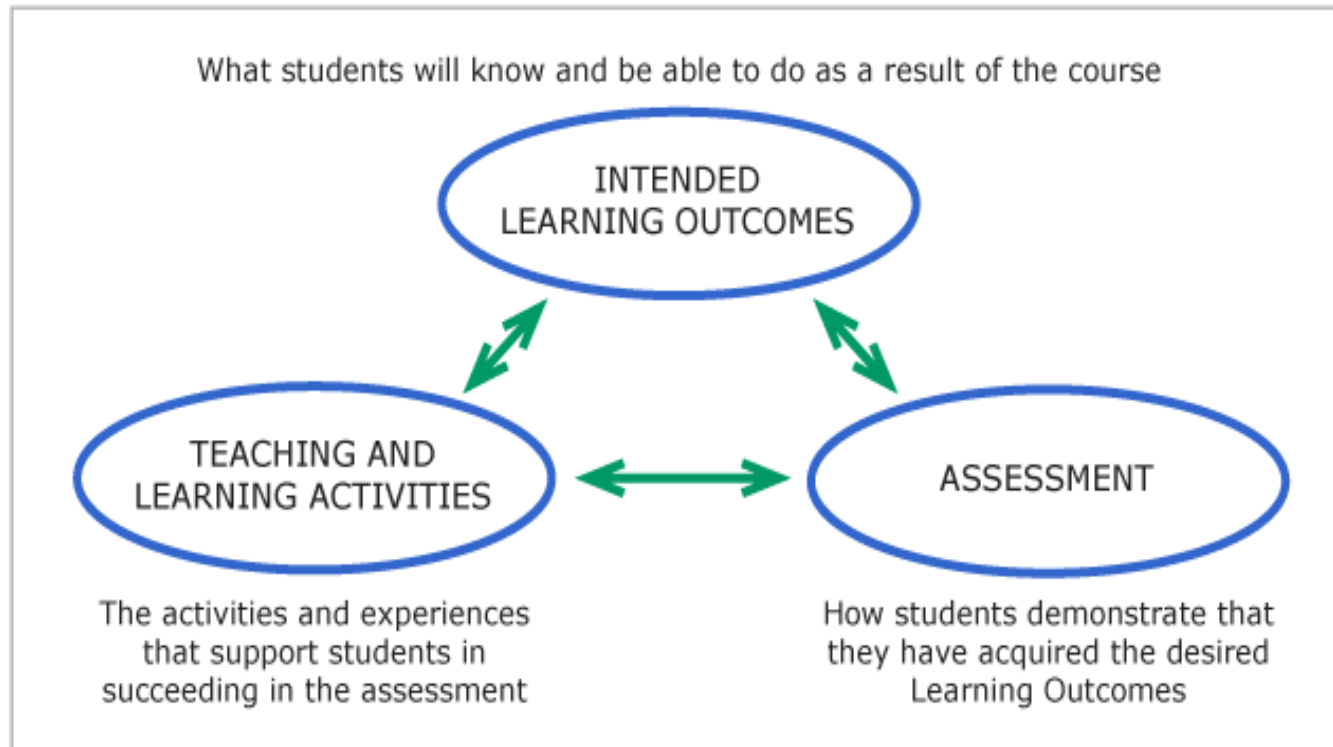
What students will know and be able to do as a result of the course

INTENDED LEARNING OUTCOMES

TEACHING AND LEARNING ACTIVITIES

ASSESSMENT

The activities and experiences that support students in succeeding in the assessment

How students demonstrate that they have acquired the desired Learning Outcomes